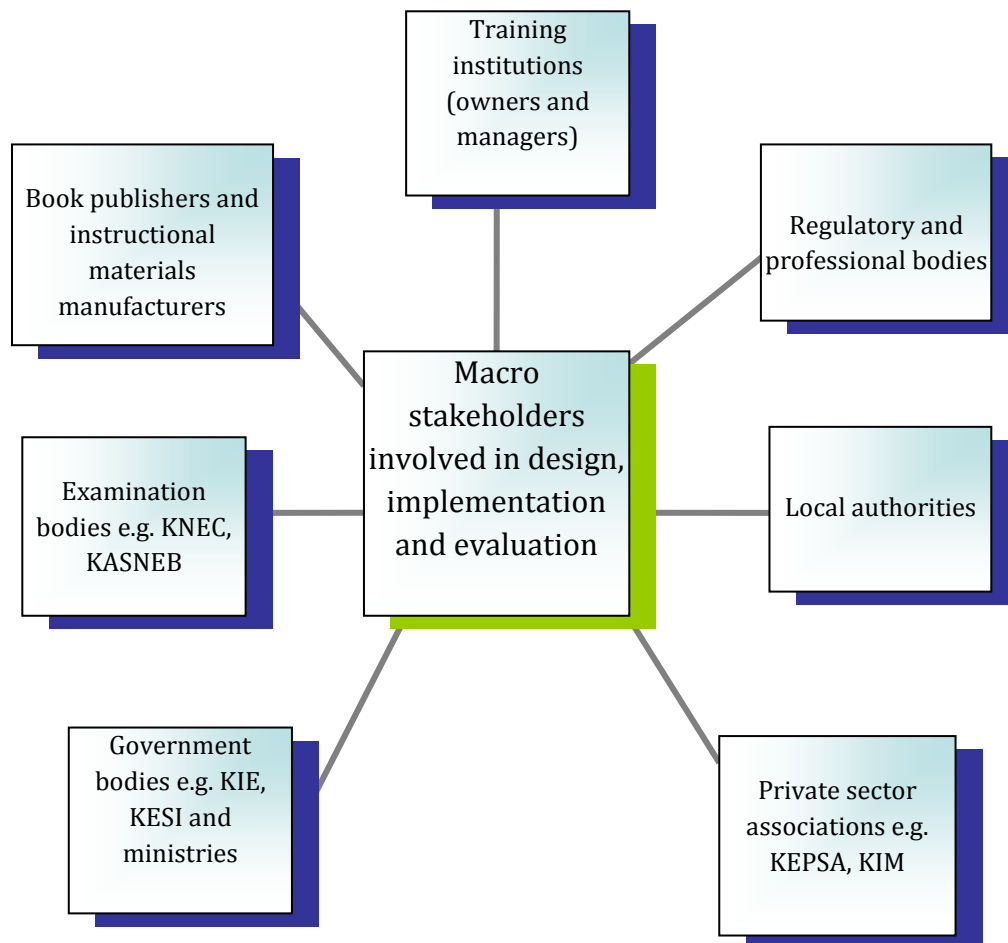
Training institutions (owners and managers)

Book publishers and instructional materials manufacturers

Regulatory and professional bodies

Macro stakeholders involved in design, implementation and evaluation

Examination bodies e.g. KNEC, KASNEB

Local authorities

Government bodies e.g. KIE, KESI and ministries

Private sector associations e.g. KEPSA, KIM